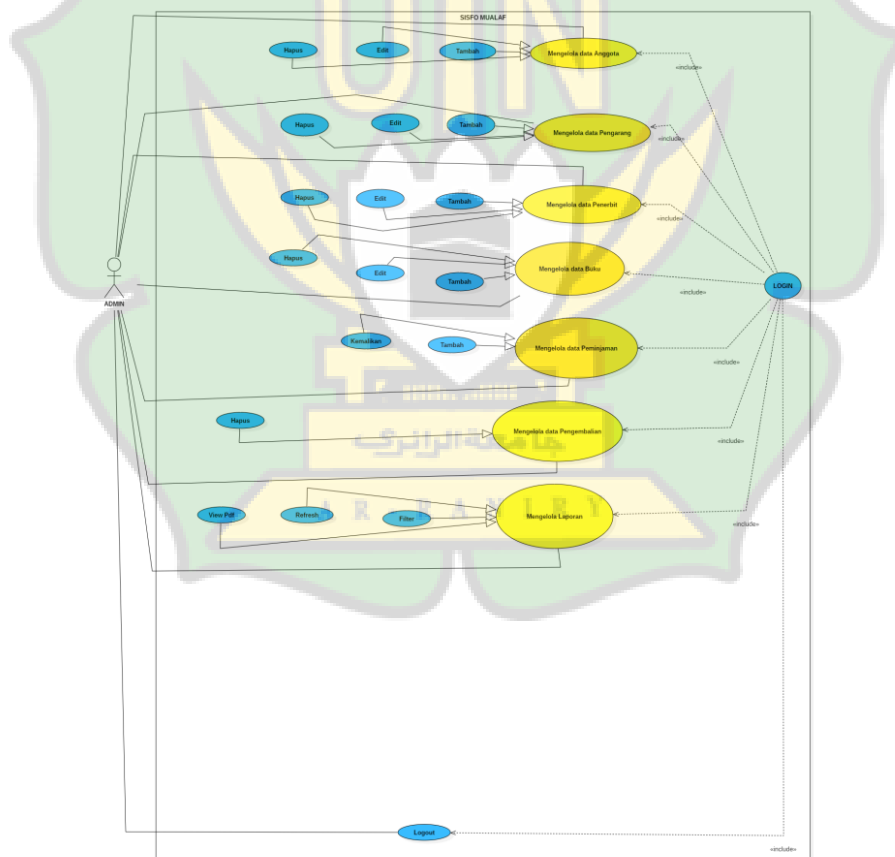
SISFO MUALAF

Hapus
Edit
Tambah
Mengelola data Anggota
«include»

Hapus
Edit
Tambah
Mengelola data Pengarang
«include»

Hapus
Edit
Tambah
Mengelola data Penerbit
«include»

Hapus
Edit
Tambah
Mengelola data Buku
«include»

ADMIN

LOGIN

Kemablikan
Tambah
Mengelola data Peminjaman
«include»

Hapus
Mengelola data Pengembalian
«include»

View Pdf
Refresh
Filter
Mengelola Laporan
«include»

Logout
«include»